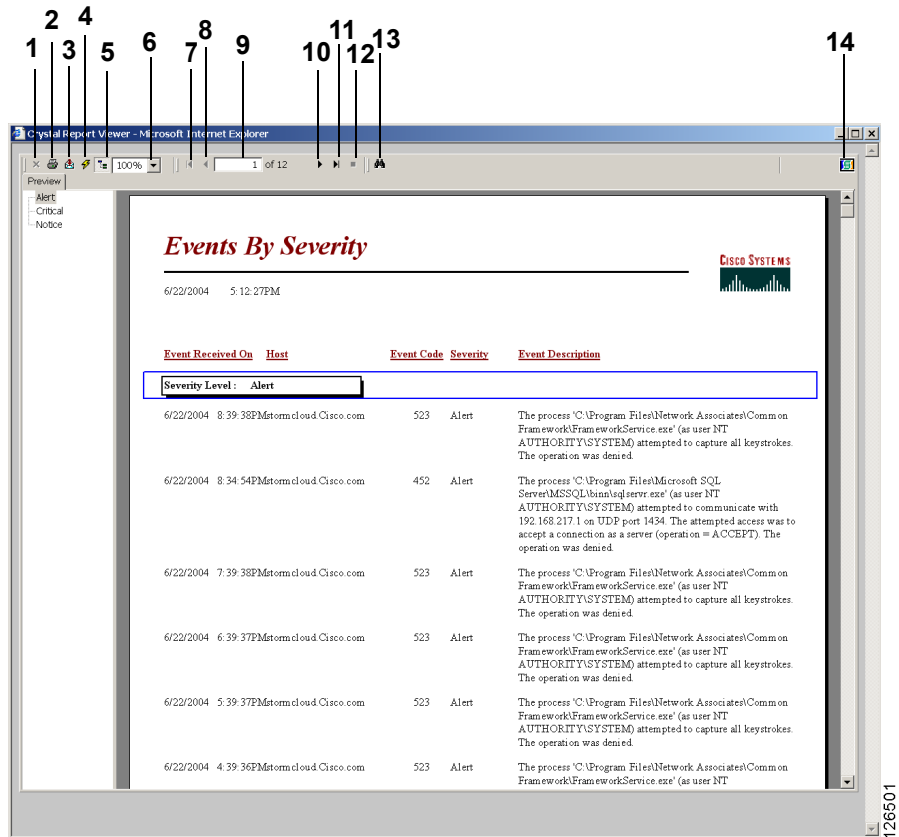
1 2 3 4 5 6 7 8 9 10 11 12 13 14

Crystal Report Viewer - Microsoft Internet Explorer

100%

1 of 12

Preview

Alert
Critical
Notice

Events By Severity

Cisco Systems

6/22/2004 5:12:27PM

| Event Received On | Host | Event Code | Severity | Event Description |
|---|---|---|---|---|
| Severity Level : Alert | | | | |
| 6/22/2004 8:39:38PM | stormcloud.Cisco.com | 523 | Alert | The process 'C:\Program Files\Network Associates\Common Framework\FrameworkService.exe' (as user NT AUTHORITY\SYSTEM) attempted to capture all keystrokes. The operation was denied. |
| 6/22/2004 8:34:54PM | stormcloud.Cisco.com | 452 | Alert | The process 'C:\Program Files\Microsoft SQL Server\MSSQL\binn\sqlservr.exe' (as user NT AUTHORITY\SYSTEM) attempted to communicate with 192.168.217.1 on UDP port 1434. The attempted access was to accept a connection as a server (operation = ACCEPT). The operation was denied. |
| 6/22/2004 7:39:38PM | stormcloud.Cisco.com | 523 | Alert | The process 'C:\Program Files\Network Associates\Common Framework\FrameworkService.exe' (as user NT AUTHORITY\SYSTEM) attempted to capture all keystrokes. The operation was denied. |
| 6/22/2004 6:39:37PM | stormcloud.Cisco.com | 523 | Alert | The process 'C:\Program Files\Network Associates\Common Framework\FrameworkService.exe' (as user NT AUTHORITY\SYSTEM) attempted to capture all keystrokes. The operation was denied. |
| 6/22/2004 5:39:37PM | stormcloud.Cisco.com | 523 | Alert | The process 'C:\Program Files\Network Associates\Common Framework\FrameworkService.exe' (as user NT AUTHORITY\SYSTEM) attempted to capture all keystrokes. The operation was denied. |
| 6/22/2004 4:39:36PM | stormcloud.Cisco.com | 523 | Alert | The process 'C:\Program Files\Network Associates\Common Framework\FrameworkService.exe' (as user NT |

126501